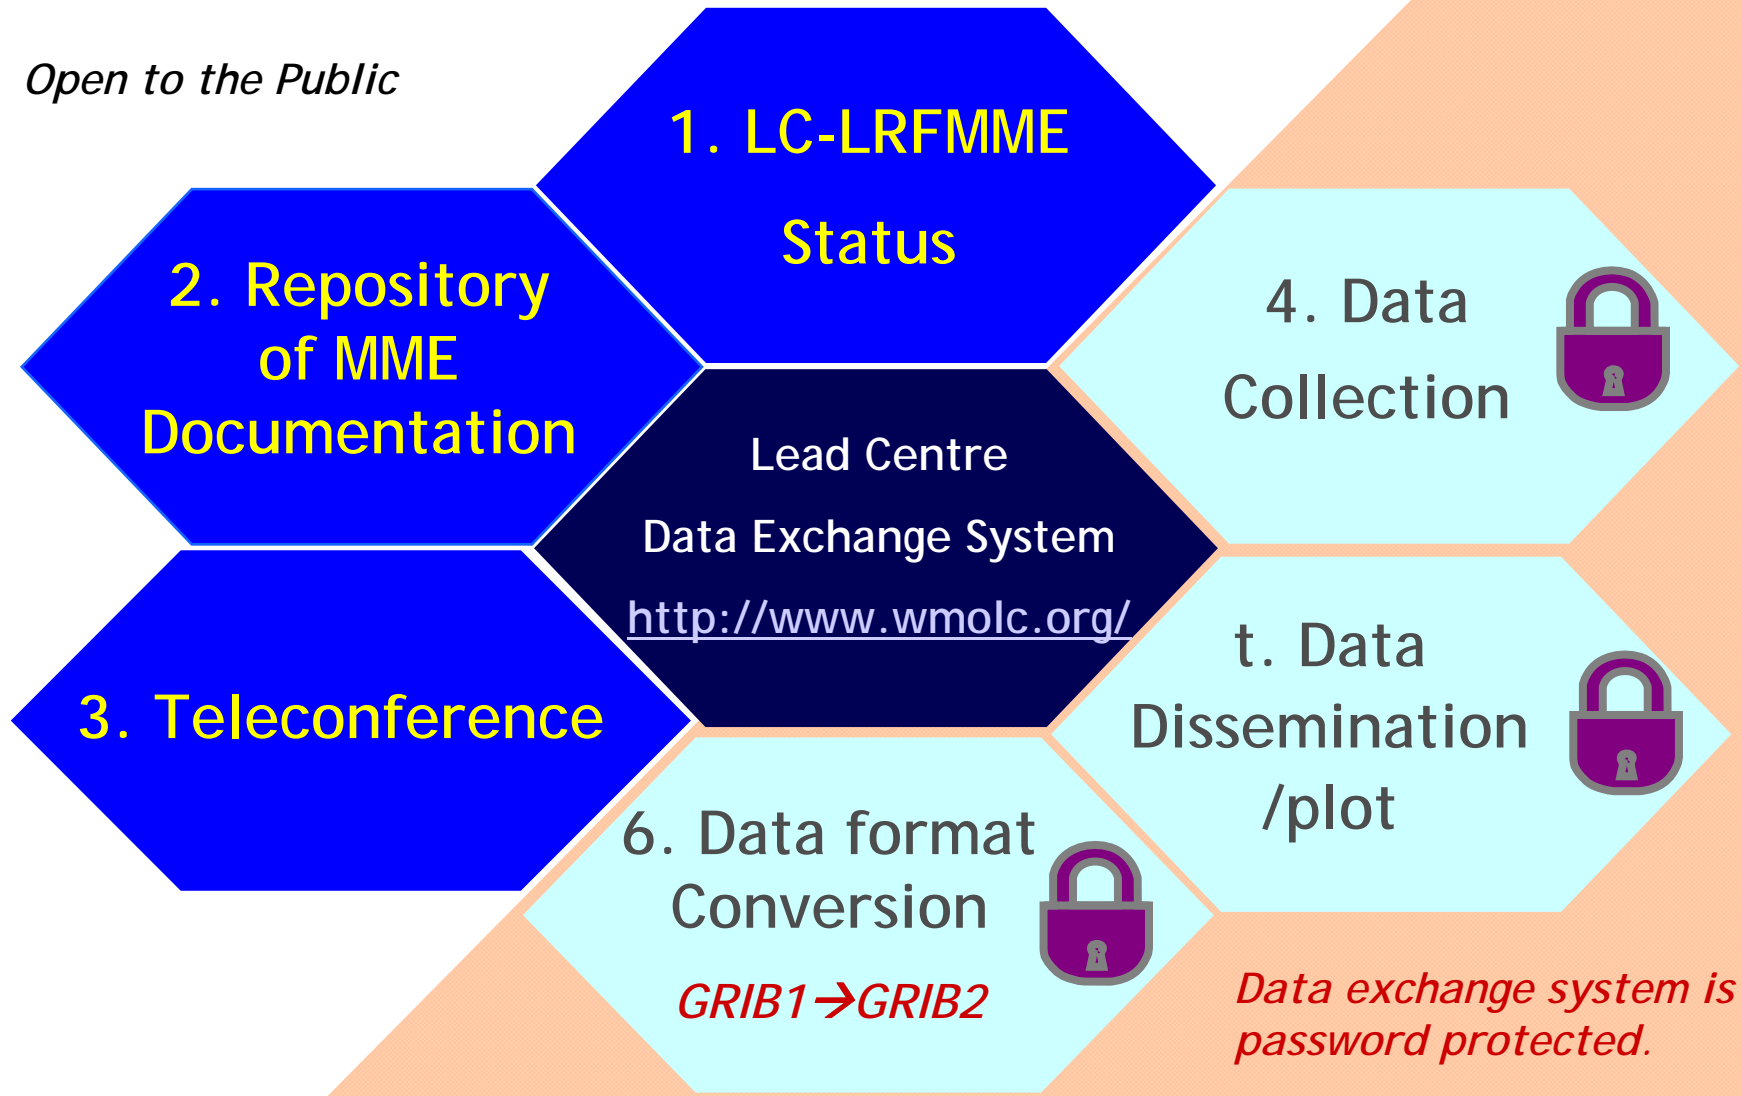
Open to the Public

1. LC-LRFMME Status

2. Repository of MME Documentation

Lead Centre

Data Exchange System

http://www.wmolc.org/

4. Data Collection

t. Data Dissemination /plot

3. Teleconference

6. Data format Conversion

GRIB1→GRIB2

Data exchange system is password protected.